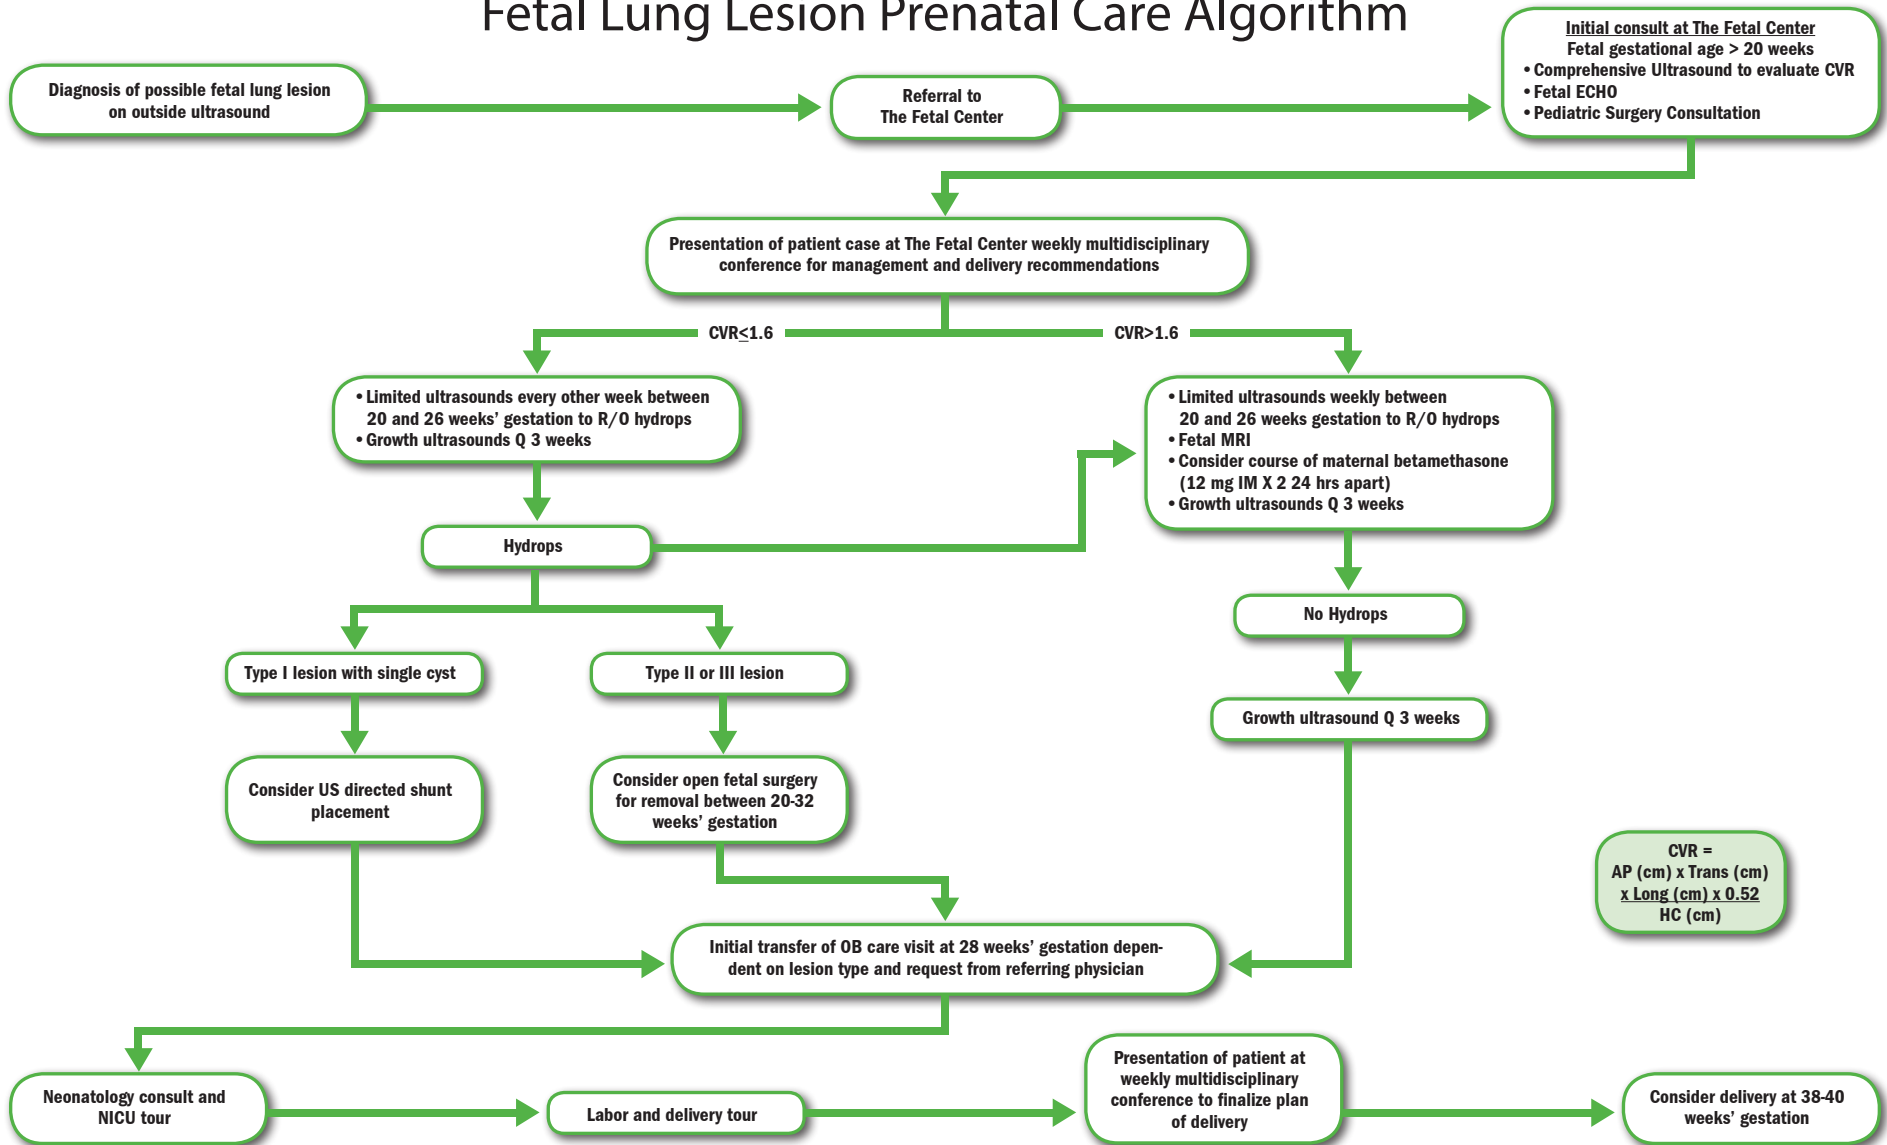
Fetal Lung Lesion Prenatal Care Algorithm

Diagnosis of possible fetal lung lesion on outside ultrasound

Referral to The Fetal Center

Initial consult at The Fetal Center
Fetal gestational age > 20 weeks
• Comprehensive Ultrasound to evaluate CVR
• Fetal ECHO
• Pediatric Surgery Consultation

Presentation of patient case at The Fetal Center weekly multidisciplinary conference for management and delivery recommendations

CVR≤1.6

CVR>1.6

• Limited ultrasounds every other week between 20 and 26 weeks' gestation to R/O hydrops
• Growth ultrasounds Q 3 weeks

• Limited ultrasounds weekly between 20 and 26 weeks gestation to R/O hydrops
• Fetal MRI
• Consider course of maternal betamethasone (12 mg IM X 2 24 hrs apart)
• Growth ultrasounds Q 3 weeks

Hydrops

No Hydrops

Type I lesion with single cyst

Type II or III lesion

Growth ultrasound Q 3 weeks

Consider US directed shunt placement

Consider open fetal surgery for removal between 20-32 weeks' gestation

CVR = AP (cm) x Trans (cm) x Long (cm) x 0.52
HC (cm)

Initial transfer of OB care visit at 28 weeks' gestation dependent on lesion type and request from referring physician

Neonatology consult and NICU tour

Labor and delivery tour

Presentation of patient at weekly multidisciplinary conference to finalize plan of delivery

Consider delivery at 38-40 weeks' gestation